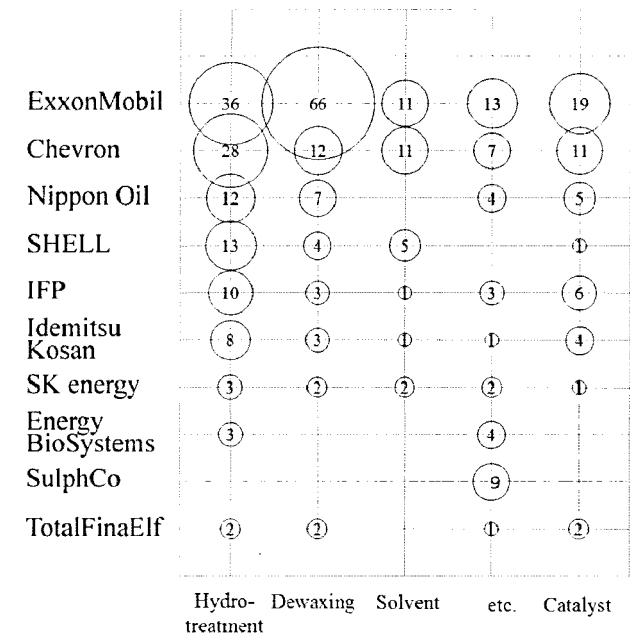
| | Hydro-treatment | Dewaxing | Solvent | etc. | Catalyst |
|---|---|---|---|---|---|
| ExxonMobil | 36 | 66 | 11 | 13 | 19 |
| Chevron | 28 | 12 | 11 | 7 | 11 |
| Nippon Oil | 12 | 7 | | 4 | 5 |
| SHELL | 13 | 4 | 5 | | 1 |
| IFP | 10 | 3 | 1 | 3 | 6 |
| Idemitsu Kosan | 8 | 3 | 1 | 1 | 4 |
| SK energy | 3 | 2 | 2 | 2 | 1 |
| Energy BioSystems | 3 | | | 4 | |
| SulphCo | | | | 9 | |
| TotalFinaElf | 2 | 2 | | 1 | 2 |